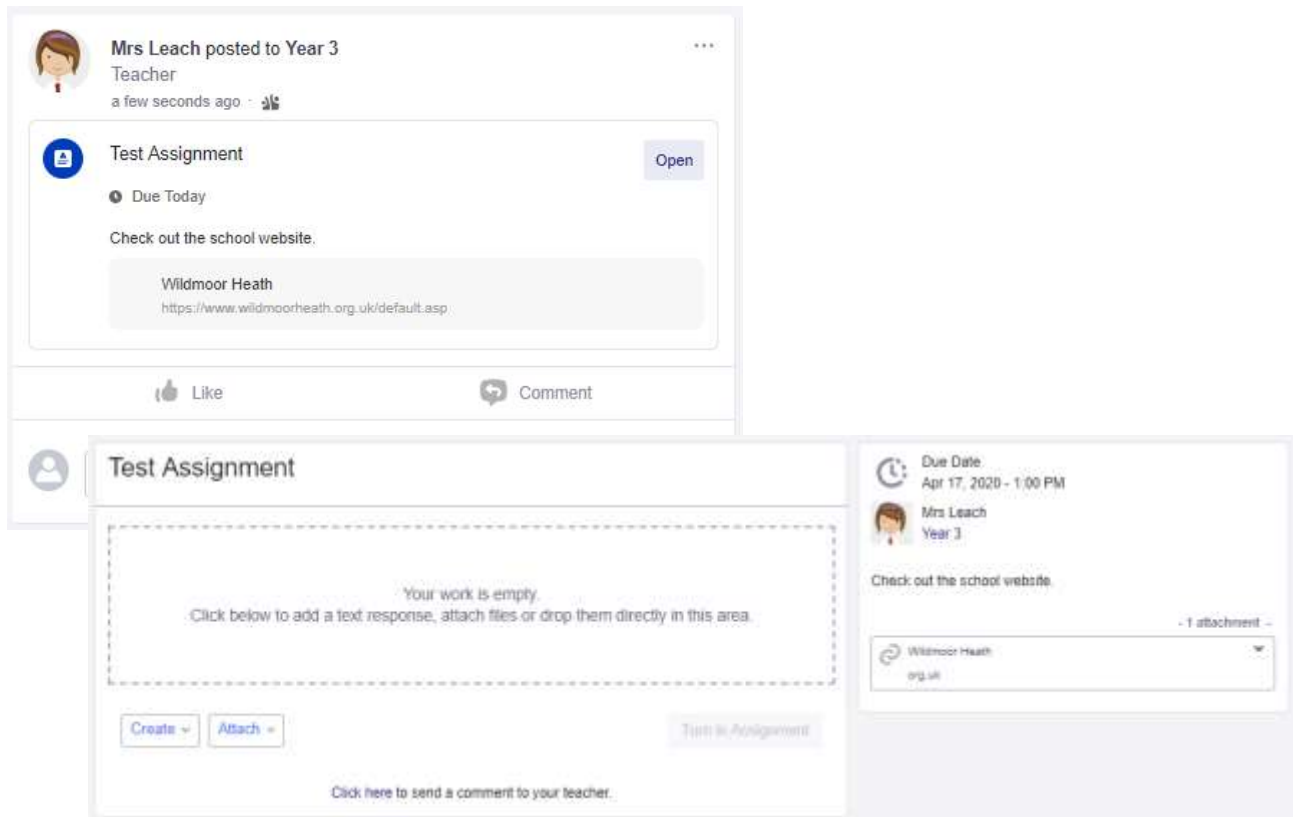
Mrs Leach posted to Year 3
Teacher
a few seconds ago ·

...

Test Assignment

Open

Due Today

Check out the school website.

Wildmoor Heath
https://www.wildmoorheath.org.uk/default.asp

Like

Comment

Test Assignment

Your work is empty.
Click below to add a text response, attach files or drop them directly in this area.

Create

Attach

Turn in Assignment

Click here to send a comment to your teacher.

Due Date
Apr 17, 2020 - 1:00 PM

Mrs Leach
Year 3

Check out the school website.

- 1 attachment -

Wildmoor Heath
org.uk